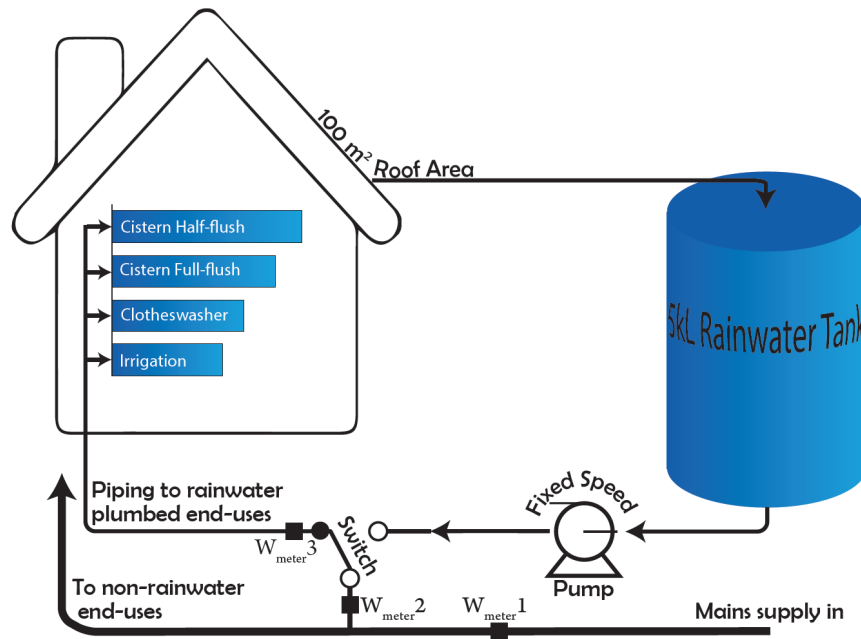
100 m$^2$ Roof Area

Cistern Half-flush

Cistern Full-flush

Clotheswasher

Irrigation

5kL Rainwater Tank

Fixed Speed

Pump

Piping to rainwater plumbed end-uses

Switch

$W_{meter}3$

$W_{meter}2$

$W_{meter}1$

To non-rainwater end-uses

Mains supply in